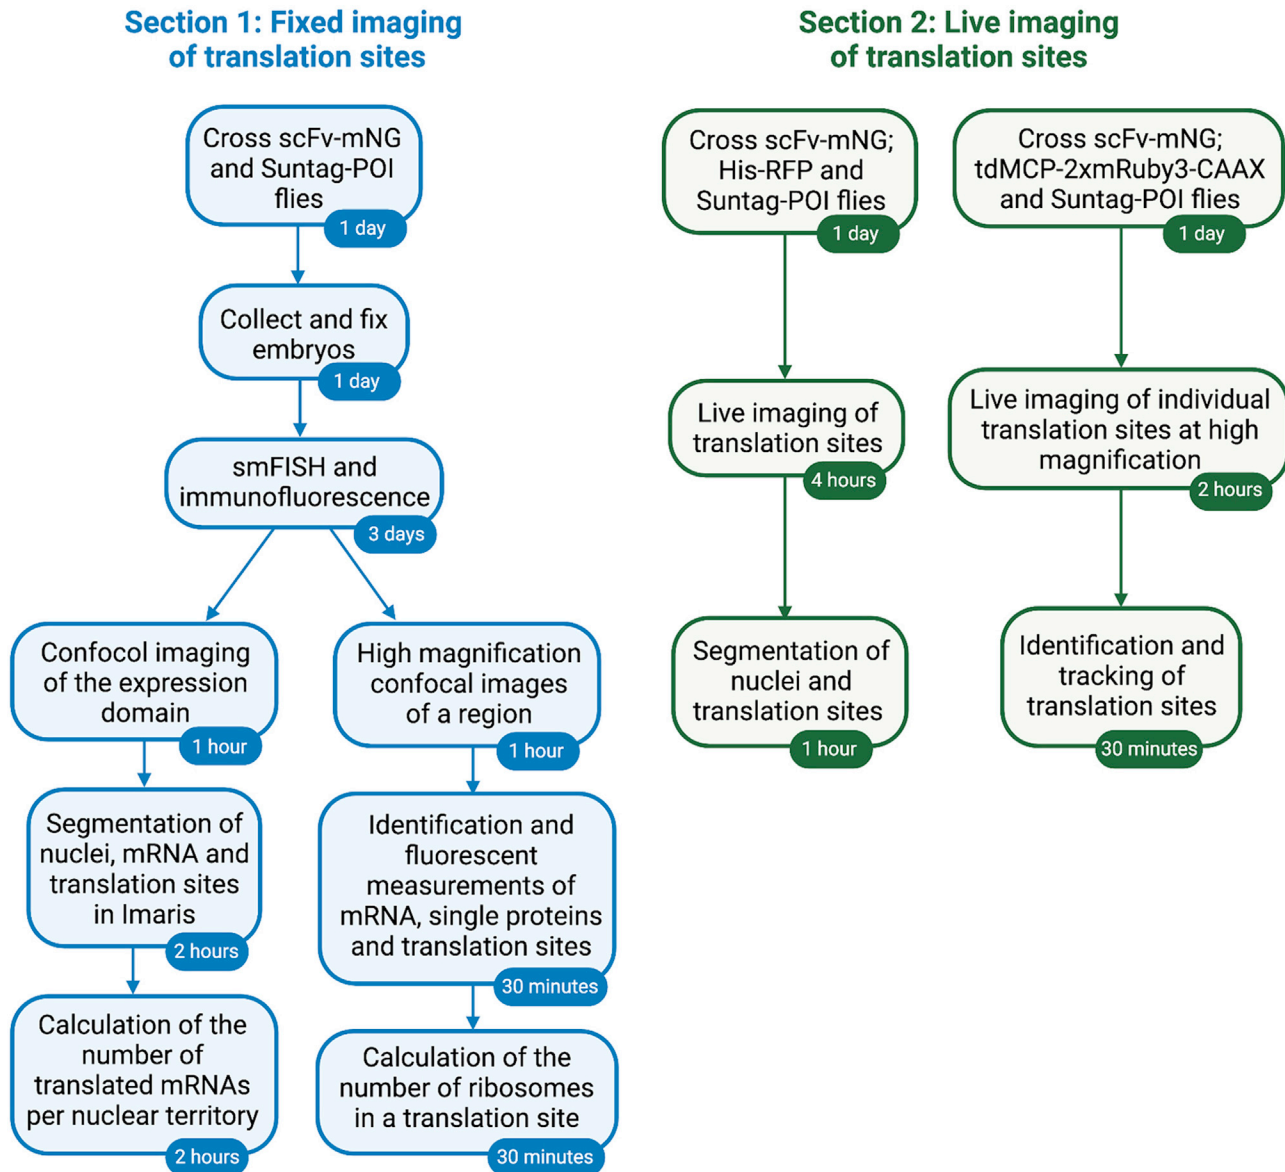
Section 1: Fixed imaging of translation sites

Cross scFv-mNG and Suntag-POI flies
1 day

Collect and fix embryos
1 day

smFISH and immunofluorescence
3 days

Confocol imaging of the expression domain
1 hour

Segmentation of nuclei, mRNA and translation sites in Imaris
2 hours

Calculation of the number of translated mRNAs per nuclear territory
2 hours

High magnification confocal images of a region
1 hour

Identification and fluorescent measurements of mRNA, single proteins and translation sites
30 minutes

Calculation of the number of ribosomes in a translation site
30 minutes

Section 2: Live imaging of translation sites

Cross scFv-mNG; His-RFP and Suntag-POI flies
1 day

Live imaging of translation sites
4 hours

Segmentation of nuclei and translation sites
1 hour

Cross scFv-mNG; tdMCP-2xmRuby3-CAAX and Suntag-POI flies
1 day

Live imaging of individual translation sites at high magnification
2 hours

Identification and tracking of translation sites
30 minutes